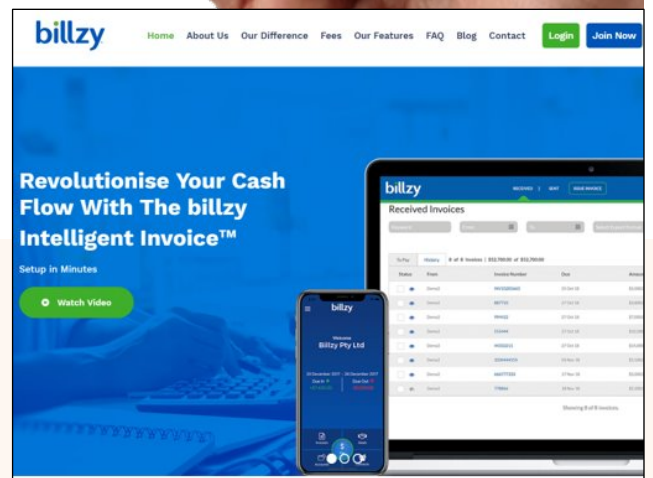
billzy

Home About Us Our Difference Fees Our Features FAQ Blog Contact Login Join Now

Revolutionise Your Cash Flow With The billzy Intelligent Invoice™

Setup in Minutes

Watch Video

billzy

Received Invoices

To Pay History

Status From Invoice Number Due

Showing 8 of 8 invoices

billzy

Welcome

Billzy Pty Ltd

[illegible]